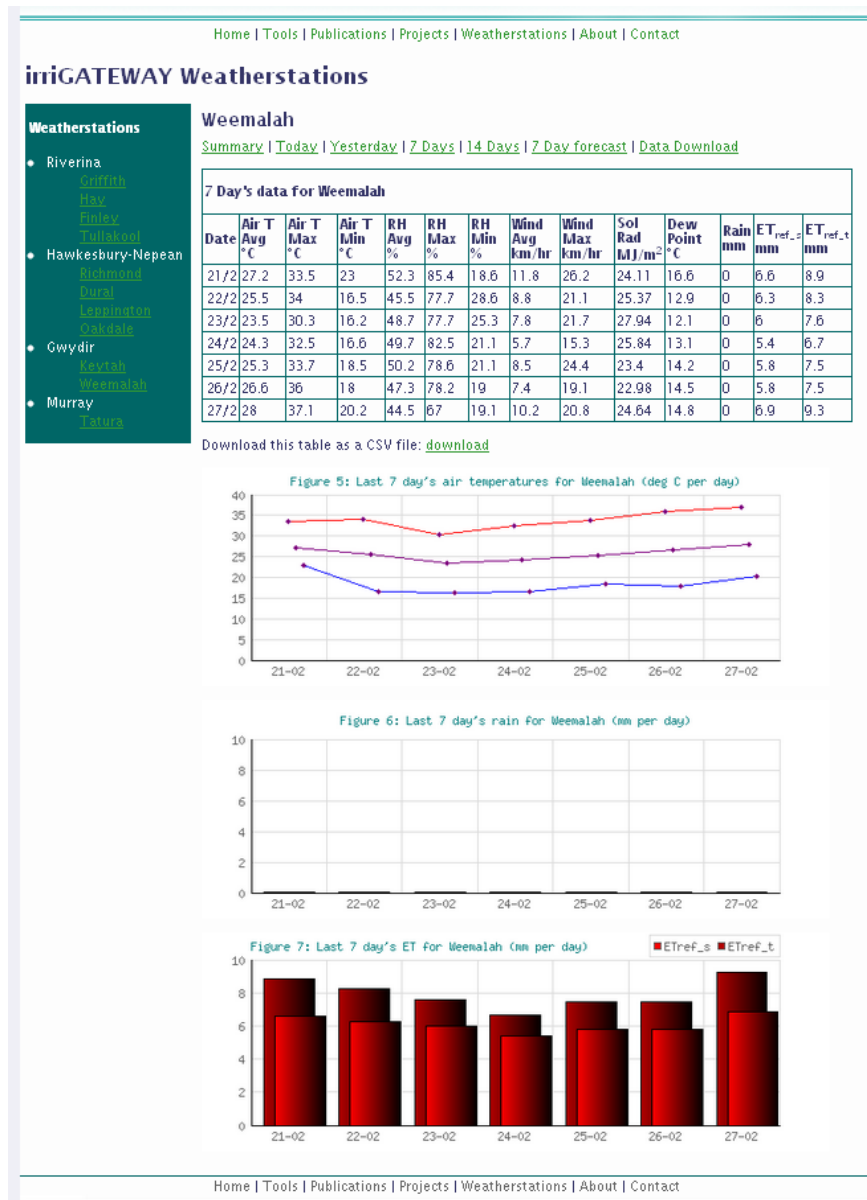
Home | Tools | Publications | Projects | Weatherstations | About | Contact

irriGATEWAY Weatherstations

Weatherstations

- Riverina
  Griffith
  Hay
  Finley
  Tullakool
- Hawkesbury-Nepean
  Richmond
  Dural
  Leppington
  Oakdale
- Gwydir
  Keytah
  Weemalah
- Murray
  Tatura

Weemalah

Summary | Today | Yesterday | 7 Days | 14 Days | 7 Day forecast | Data Download

7 Day's data for Weemalah

| Date | Air T Avg °C | Air T Max °C | Air T Min °C | RH Avg % | RH Max % | RH Min % | Wind Avg km/hr | Wind Max km/hr | Sol Rad MJ/m$^2$ | Dew Point °C | Rain mm | ET$_{ref\_s}$ mm | ET$_{ref\_t}$ mm |
|---|---|---|---|---|---|---|---|---|---|---|---|---|---|
| 21/2 | 27.2 | 33.5 | 23 | 52.3 | 85.4 | 18.6 | 11.8 | 26.2 | 24.11 | 16.6 | 0 | 6.6 | 8.9 |
| 22/2 | 25.5 | 34 | 16.5 | 45.5 | 77.7 | 28.6 | 8.8 | 21.1 | 25.37 | 12.9 | 0 | 6.3 | 8.3 |
| 23/2 | 23.5 | 30.3 | 16.2 | 48.7 | 77.7 | 25.3 | 7.8 | 21.7 | 27.94 | 12.1 | 0 | 6 | 7.6 |
| 24/2 | 24.3 | 32.5 | 16.6 | 49.7 | 82.5 | 21.1 | 5.7 | 15.3 | 25.84 | 13.1 | 0 | 5.4 | 6.7 |
| 25/2 | 25.3 | 33.7 | 18.5 | 50.2 | 78.6 | 21.1 | 8.5 | 24.4 | 23.4 | 14.2 | 0 | 5.8 | 7.5 |
| 26/2 | 26.6 | 36 | 18 | 47.3 | 78.2 | 19 | 7.4 | 19.1 | 22.98 | 14.5 | 0 | 5.8 | 7.5 |
| 27/2 | 28 | 37.1 | 20.2 | 44.5 | 67 | 19.1 | 10.2 | 20.8 | 24.64 | 14.8 | 0 | 6.9 | 9.3 |

Download this table as a CSV file: download

Figure 5: Last 7 day's air temperatures for Weemalah (deg C per day)
40 35 30 25 20 15 10 5 0
21-02 22-02 23-02 24-02 25-02 26-02 27-02

Figure 6: Last 7 day's rain for Weemalah (mm per day)
10 8 6 4 2 0
21-02 22-02 23-02 24-02 25-02 26-02 27-02

Figure 7: Last 7 day's ET for Weemalah (mm per day)
ETref_s ETref_t
10 8 6 4 2 0
21-02 22-02 23-02 24-02 25-02 26-02 27-02

Home | Tools | Publications | Projects | Weatherstations | About | Contact